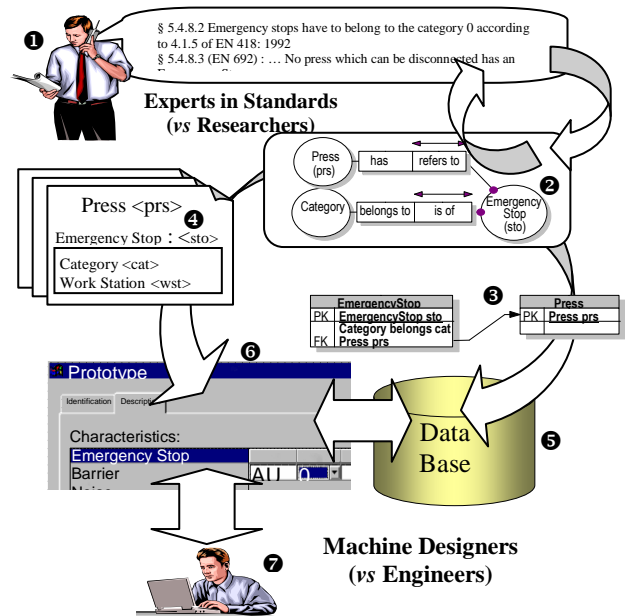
❶

§ 5.4.8.2 Emergency stops have to belong to the category 0 according to 4.1.5 of EN 418: 1992
§ 5.4.8.3 (EN 692) : … No press which can be disconnected has an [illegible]

Experts in Standards
(*vs* Researchers)

Press (prs)
has
refers to
Category
belongs to
is of
Emergency Stop (sto)
❷

Press <prs>
❹
Emergency Stop : <sto>
Category <cat>
Work Station <wst>

❸

| | EmergencyStop |
|---|---|
| PK | EmergencyStop sto |
| | Category belongs cat |
| FK | Press prs |

| | Press |
|---|---|
| PK | Press prs |

❻
Prototype
Identification
Descripti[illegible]

Characteristics:
Emergency Stop
Barrier
Noise
AU
0

Data Base
❺

❼
Machine Designers
(*vs* Engineers)